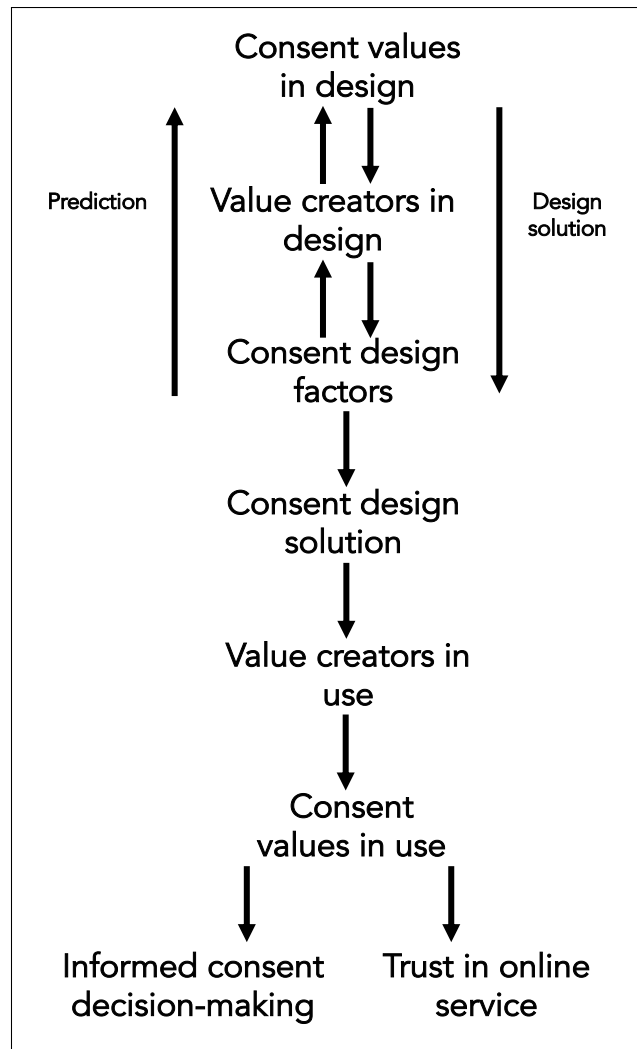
Consent values in design

Prediction

Value creators in design

Design solution

Consent design factors

Consent design solution

Value creators in use

Consent values in use

Informed consent decision-making

Trust in online service